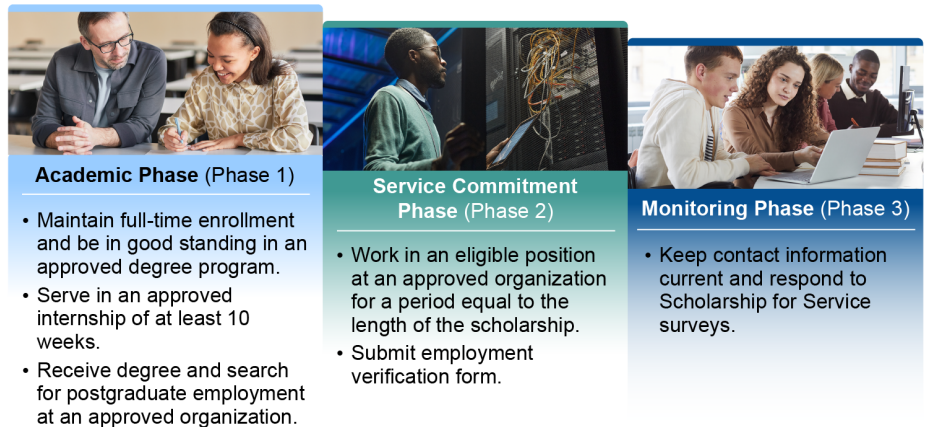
Academic Phase (Phase 1)

- Maintain full-time enrollment and be in good standing in an approved degree program.
- Serve in an approved internship of at least 10 weeks.
- Receive degree and search for postgraduate employment at an approved organization.

Service Commitment Phase (Phase 2)

- Work in an eligible position at an approved organization for a period equal to the length of the scholarship.
- Submit employment verification form.

Monitoring Phase (Phase 3)

- Keep contact information current and respond to Scholarship for Service surveys.